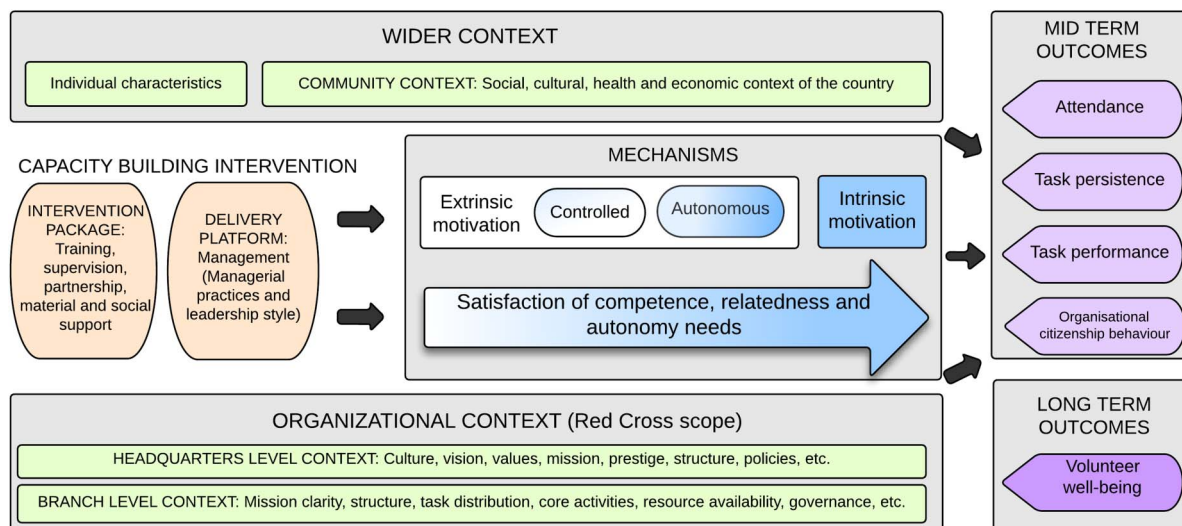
WIDER CONTEXT

Individual characteristics

COMMUNITY CONTEXT: Social, cultural, health and economic context of the country

MID TERM OUTCOMES

Attendance

Task persistence

Task performance

Organisational citizenship behaviour

CAPACITY BUILDING INTERVENTION

INTERVENTION PACKAGE: Training, supervision, partnership, material and social support

DELIVERY PLATFORM: Management (Managerial practices and leadership style)

MECHANISMS

Extrinsic motivation

Controlled

Autonomous

Intrinsic motivation

Satisfaction of competence, relatedness and autonomy needs

ORGANIZATIONAL CONTEXT (Red Cross scope)

HEADQUARTERS LEVEL CONTEXT: Culture, vision, values, mission, prestige, structure, policies, etc.

BRANCH LEVEL CONTEXT: Mission clarity, structure, task distribution, core activities, resource availability, governance, etc.

LONG TERM OUTCOMES

Volunteer well-being